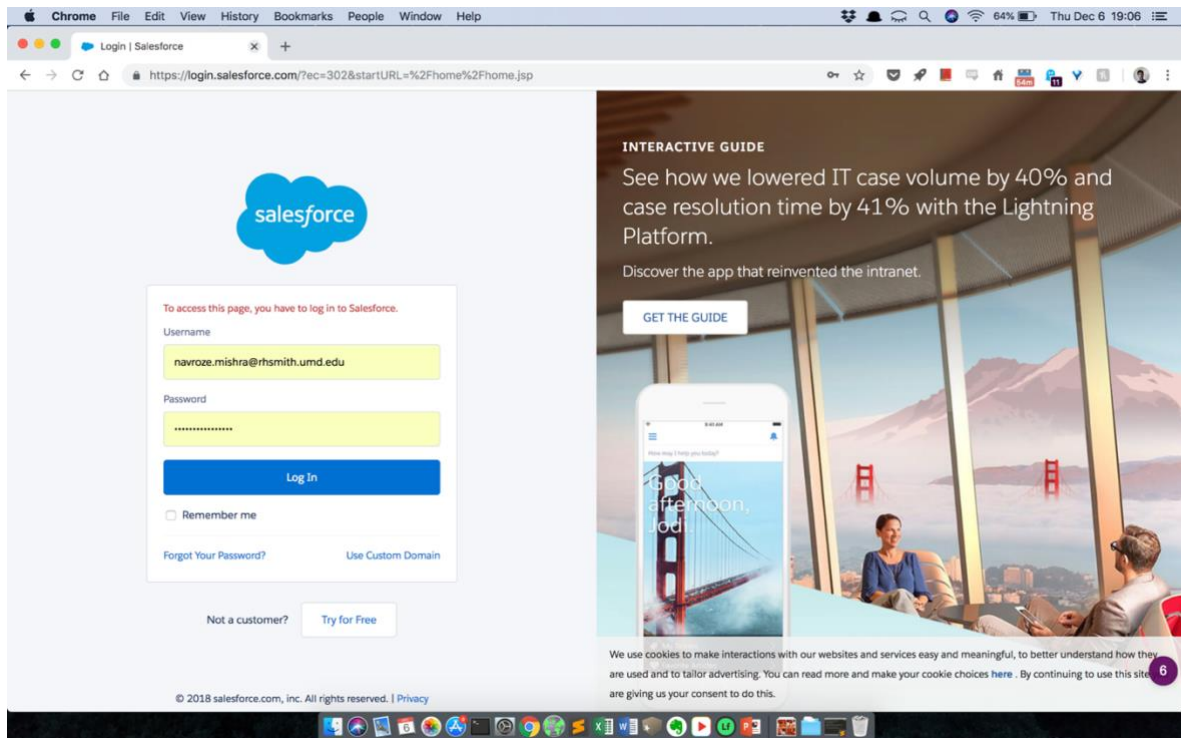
Chrome File Edit View History Bookmarks People Window Help

64% Thu Dec 6 19:06

Login | Salesforce

https://login.salesforce.com/?ec=302&startURL=%2Fhome%2Fhome.jsp

54m

11

salesforce

To access this page, you have to log in to Salesforce.

Username

navroze.mishra@rhsmith.umd.edu

Password

••••••••••••••••

Log In

Remember me

Forgot Your Password?

Use Custom Domain

Not a customer?

Try for Free

© 2018 salesforce.com, inc. All rights reserved. | Privacy

INTERACTIVE GUIDE

See how we lowered IT case volume by 40% and case resolution time by 41% with the Lightning Platform.

Discover the app that reinvented the intranet.

GET THE GUIDE

9:41 AM

How may I help you today?

Good afternoon, Jodi

We use cookies to make interactions with our websites and services easy and meaningful, to better understand how they are used and to tailor advertising. You can read more and make your cookie choices here . By continuing to use this site are giving us your consent to do this.

6